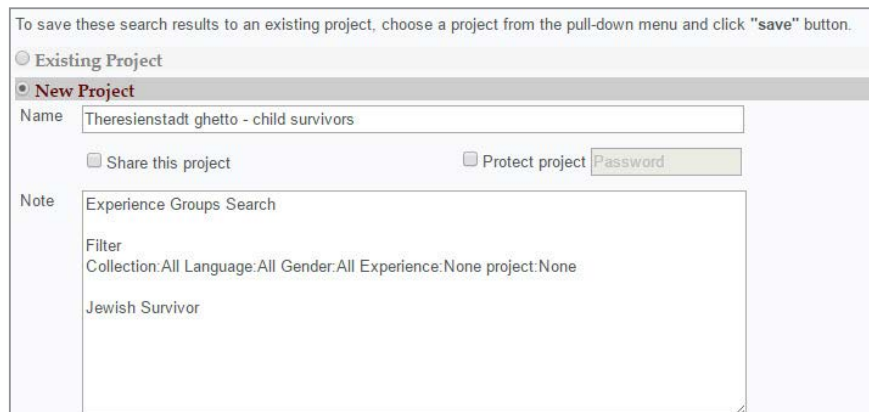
To save these search results to an existing project, choose a project from the pull-down menu and click **"save"** button.

Existing Project

New Project

Name Theresienstadt ghetto - child survivors

Share this project

Protect project Password

Note Experience Groups Search

Filter
Collection:All Language:All Gender:All Experience:None project:None

Jewish Survivor